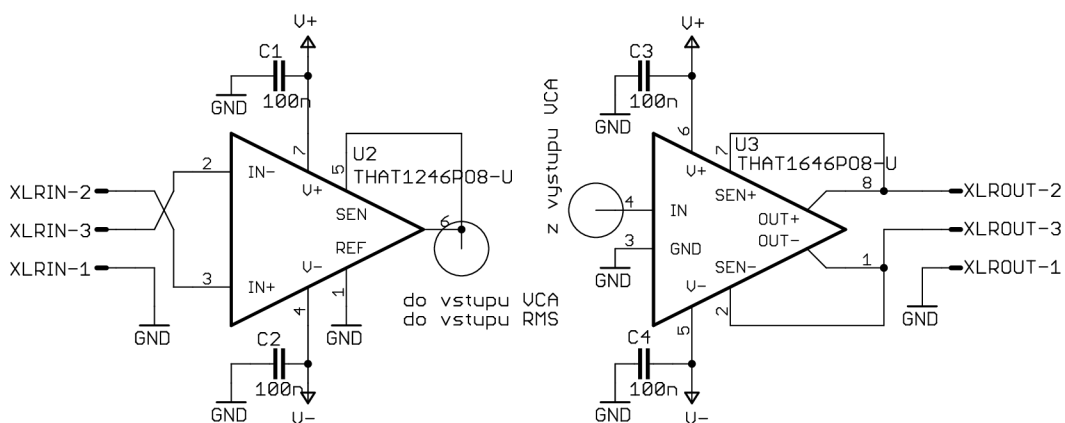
V+
C1
GND
100n
U2
THAT1246P08-U
XLRIN-2
XLRIN-3
XLRIN-1
GND
2
IN-
7
V+
5
SEN
6
REF
3
IN+
V-
1
4
GND
C2
100n
GND
V-
do vstupu VCA
do vstupu RMS

V+
C3
GND
100n
z vystupu VCA
6
7
U3
THAT1646P08-U
V+
SEN+
8
XLROUT-2
4
IN
OUT+
OUT-
XLROUT-3
3
GND
1
XLROUT-1
GND
SEN-
V-
GND
2
C4
5
100n
GND
V-